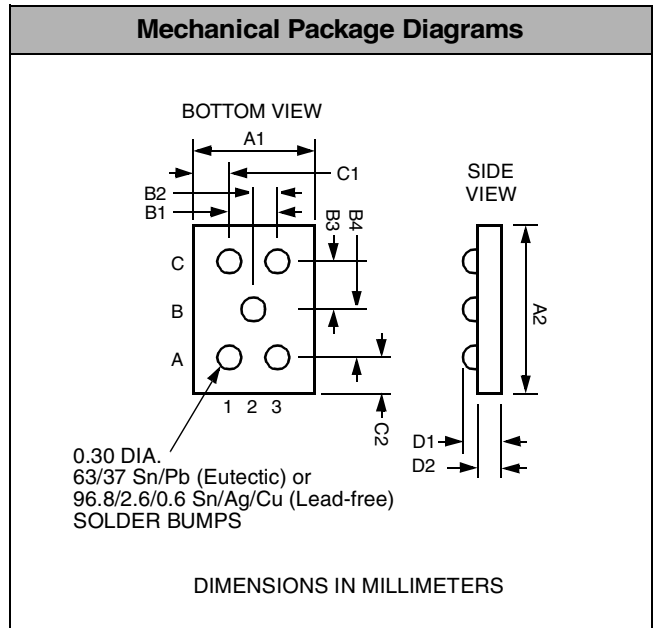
Mechanical Package Diagrams

BOTTOM VIEW

A1

C1

B2

B1

B3

B4

C

B

A

1 2 3

C2

SIDE VIEW

A2

D1

D2

0.30 DIA.
63/37 Sn/Pb (Eutectic) or
96.8/2.6/0.6 Sn/Ag/Cu (Lead-free)
SOLDER BUMPS

DIMENSIONS IN MILLIMETERS